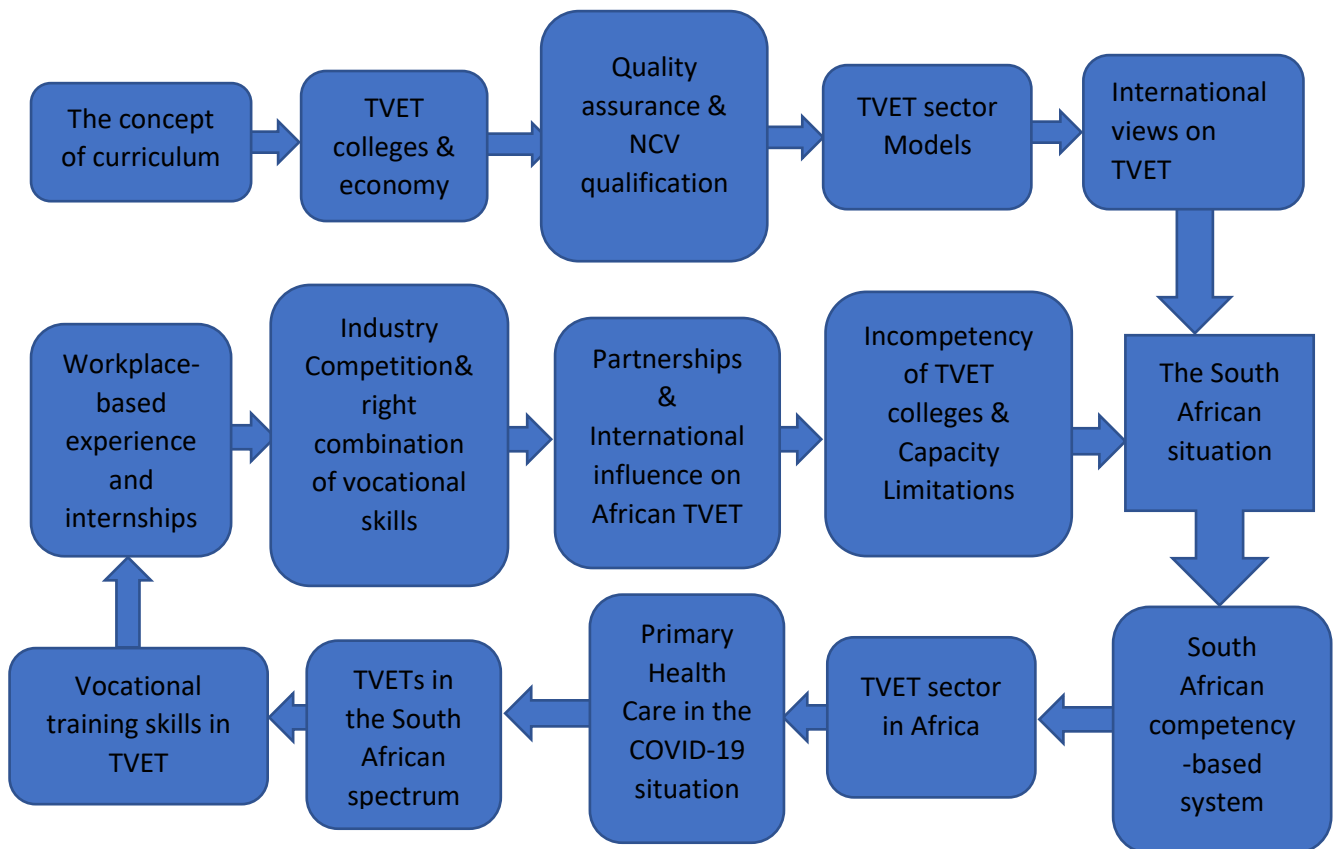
The concept of curriculum

TVET colleges & economy

Quality assurance & NCV qualification

TVET sector Models

International views on TVET

The South African situation

Incompetency of TVET colleges & Capacity Limitations

Partnerships & International influence on African TVET

Industry Competition& right combination of vocational skills

Workplace-based experience and internships

South African competency -based system

TVET sector in Africa

Primary Health Care in the COVID-19 situation

TVETs in the South African spectrum

Vocational training skills in TVET